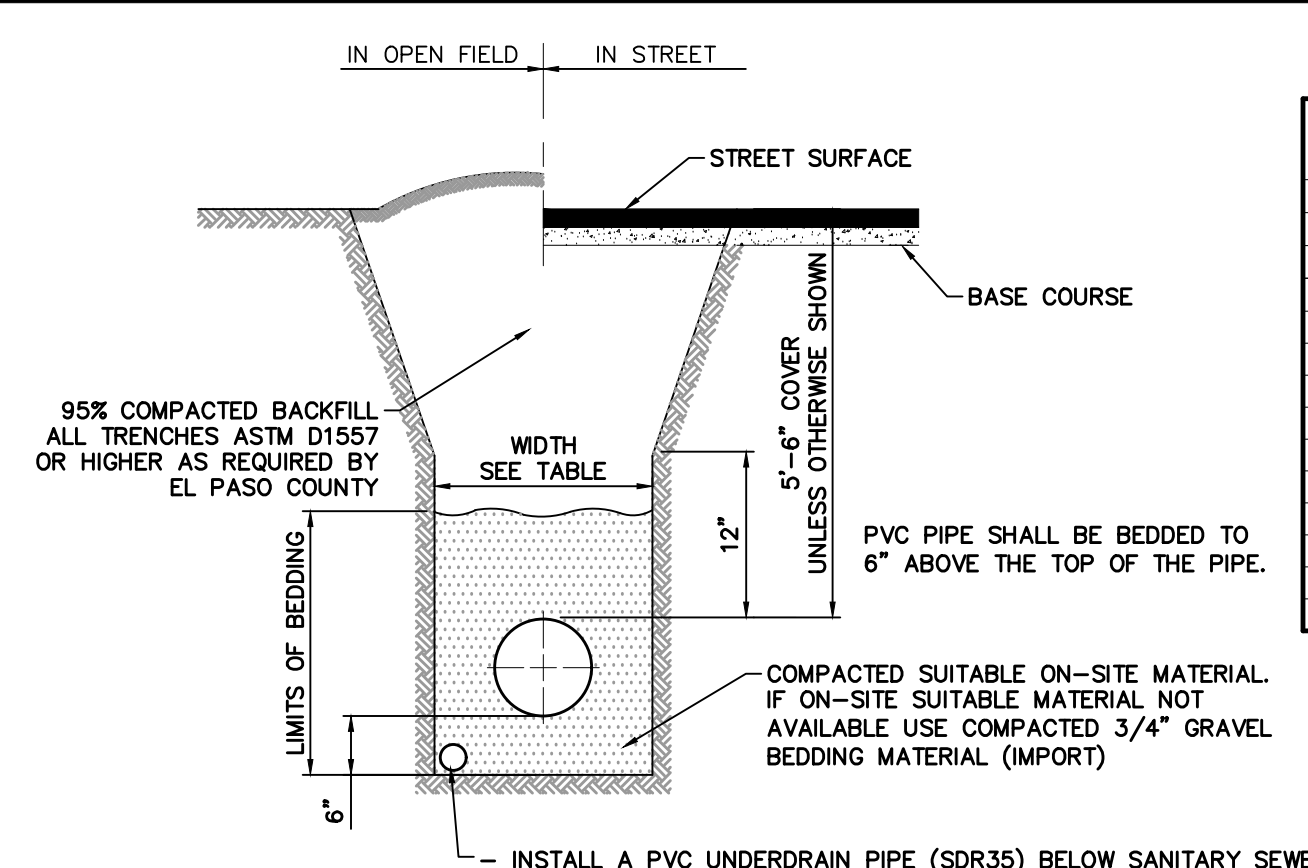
IN OPEN FIELD | IN STREET

STREET SURFACE

BASE COURSE

5'-6" COVER UNLESS OTHERWISE SHOWN

95% COMPACTED BACKFILL ALL TRENCHES ASTM D1557 OR HIGHER AS REQUIRED BY EL PASO COUNTY

WIDTH SEE TABLE

12"

PVC PIPE SHALL BE BEDDED TO 6" ABOVE THE TOP OF THE PIPE.

LIMITS OF BEDDING

COMPACTED SUITABLE ON-SITE MATERIAL. IF ON-SITE SUITABLE MATERIAL NOT AVAILABLE USE COMPACTED 3/4" GRAVEL BEDDING MATERIAL (IMPORT)

6"

— INSTALL A PVC UNDERDRAIN PIPE (SDR35) BELOW SANITARY SEWE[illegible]